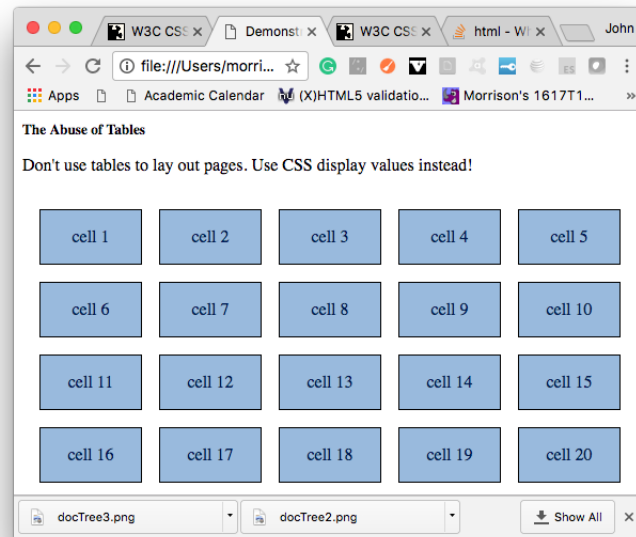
W3C CSS × Demonst × W3C CSS × html - W × John

file:///Users/morri...

Apps Academic Calendar (X)HTML5 validatio... Morrison's 1617T1... »

The Abuse of Tables

Don't use tables to lay out pages. Use CSS display values instead!

| cell 1 | cell 2 | cell 3 | cell 4 | cell 5 |
|---|---|---|---|---|
| cell 6 | cell 7 | cell 8 | cell 9 | cell 10 |
| cell 11 | cell 12 | cell 13 | cell 14 | cell 15 |
| cell 16 | cell 17 | cell 18 | cell 19 | cell 20 |

docTree3.png docTree2.png Show All ×